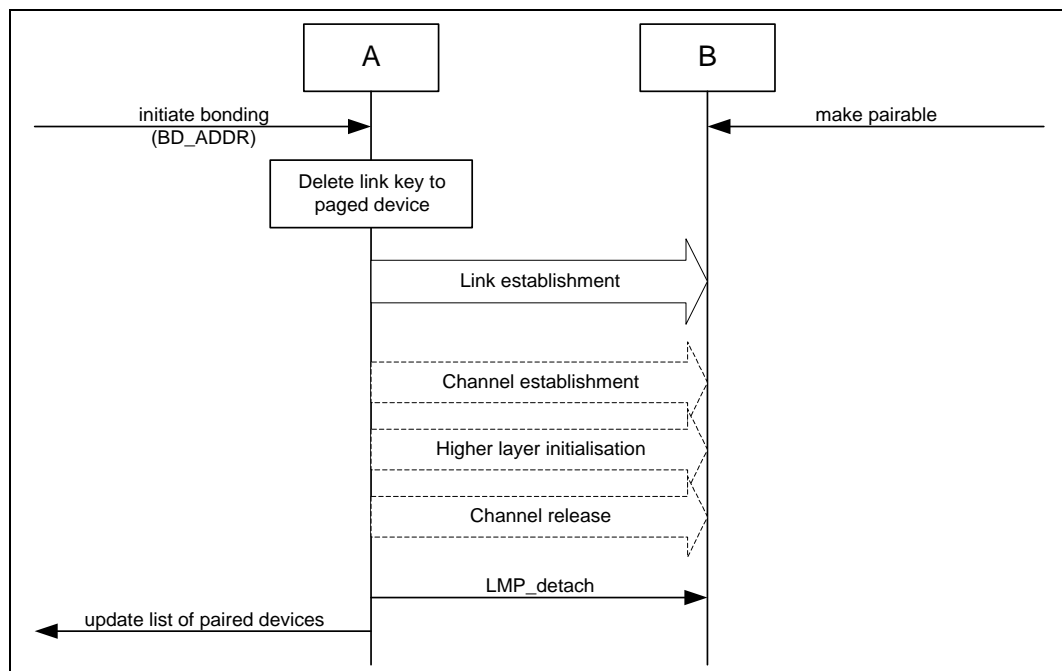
A

B

initiate bonding (BD_ADDR)

make pairable

Delete link key to paged device

Link establishment

Channel establishment

Higher layer initialisation

Channel release

LMP_detach

update list of paired devices